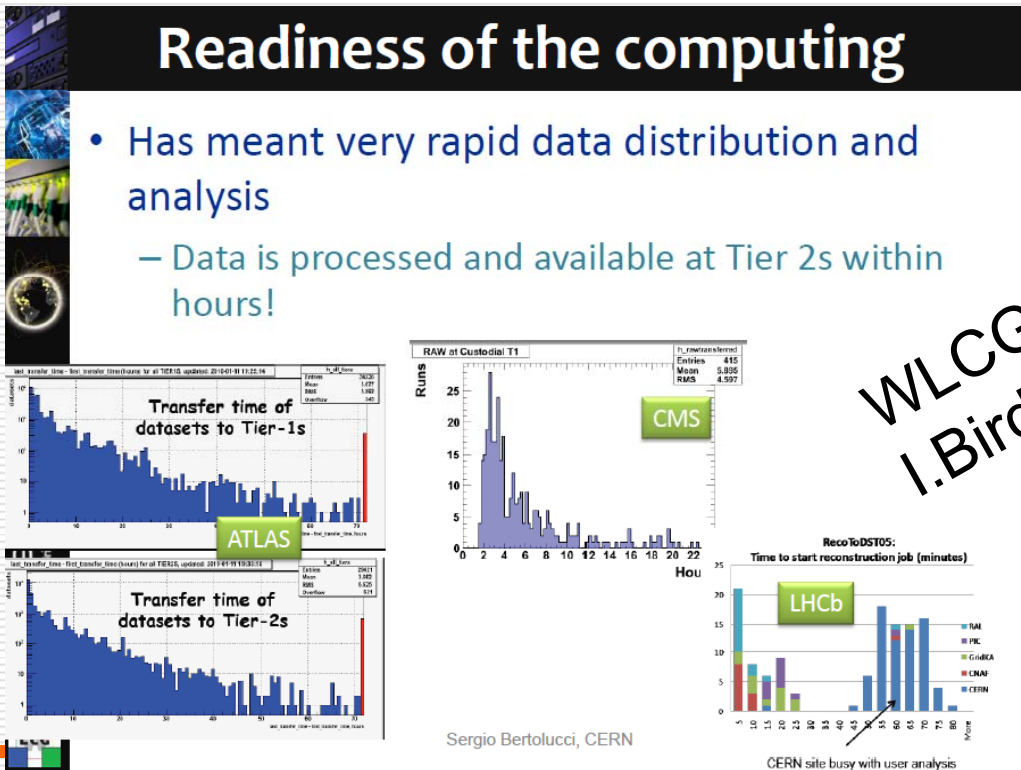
Readiness of the computing

• Has meant very rapid data distribution and analysis

– Data is processed and available at Tier 2s within hours!

WLCG
I.Bird

last_transfer_time - first_transfer_time(hours) for all TIER1S, updated: 2010-01-11 11:22:14

h_all_tiers
Entries 34239
Mean 1.637
RMS 1.987
Overflow 140

Transfer time of datasets to Tier-1s

ATLAS

last_transfer_time - first_transfer_time(hours) for all TIER2S, updated: 2010-01-11 10:30:13

h_all_tiers
Entries 25421
Mean 3.082
RMS 6.525
Overflow 621

Transfer time of datasets to Tier-2s

RAW at Custodial T1

h_rawtransferred
Entries 415
Mean 5.895
RMS 4.597

Runs

CMS

0 2 4 6 8 10 12 14 16 18 20 22
Hou

RecoToDST05:
Time to start reconstruction job (minutes)

LHCb

RAL
PIC
GridKA
CNAF
CERN

CERN site busy with user analysis

Sergio Bertolucci, CERN